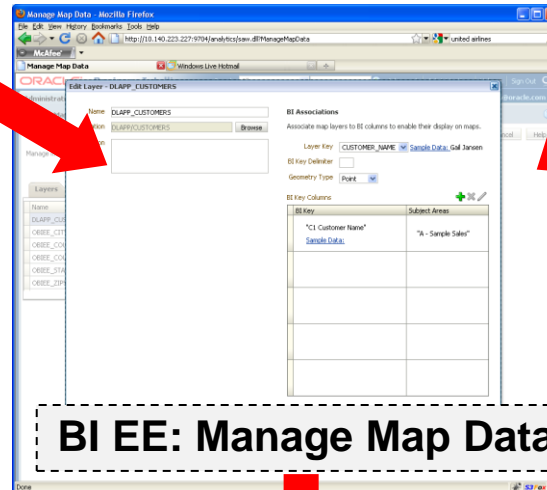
Manage Map Data - Mozilla Firefox

File Edit View History Bookmarks Tools Help

http://10.140.223.227:9704/analytics/saw.dll?ManageMapData

united airlines

McAfee

Manage Map Data

Windows Live Hotmail

ORACLE

Sign Out

Administrat

@oracle.com

Manage M

Cancel

Help

Layers

Name

DLAPP_CUS

OBIEE_CIT

OBIEE_CO

OBIEE_CO

OBIEE_STA

OBIEE_ZIP

Edit Layer - DLAPP_CUSTOMERS

Name DLAPP_CUSTOMERS

Location DLAPP/CUSTOMERS Browse

Description

BI Associations

Associate map layers to BI columns to enable their display on maps.

Layer Key CUSTOMER_NAME Sample Data: Gail Jansen

BI Key Delimiter

Geometry Type Point

BI Key Columns

| BI Key | Subject Areas |
|---|---|
| "C1 Customer Name" Sample Data: | "A - Sample Sales" |
| | |
| | |
| | |
| | |

BI EE: Manage Map Data

Done